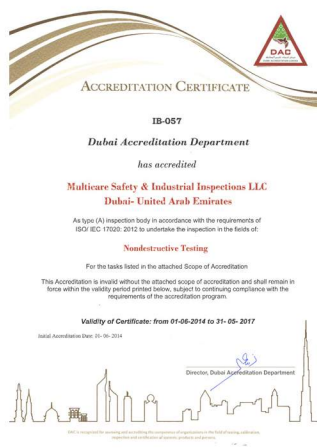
DAC

ACCREDITATION CERTIFICATE

IB-057

Dubai Accreditation Department

has accredited

Multicare Safety & Industrial Inspections LLC
Dubai- United Arab Emirates

As type (A) inspection body in accordance with the requirements of ISO/ IEC 17020: 2012 to undertake the inspection in the fields of:

Nondestructive Testing

For the tasks listed in the attached Scope of Accreditation

This Accreditation is invalid without the attached scope of accreditation and shall remain in force within the validity period printed below, subject to continuing compliance with the requirements of the accreditation program.

Validity of Certificate: from 01-06-2014 to 31- 05- 2017

Initial Accreditation Date: 01- 06- 2014

Director, Dubai Accreditation Department

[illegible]